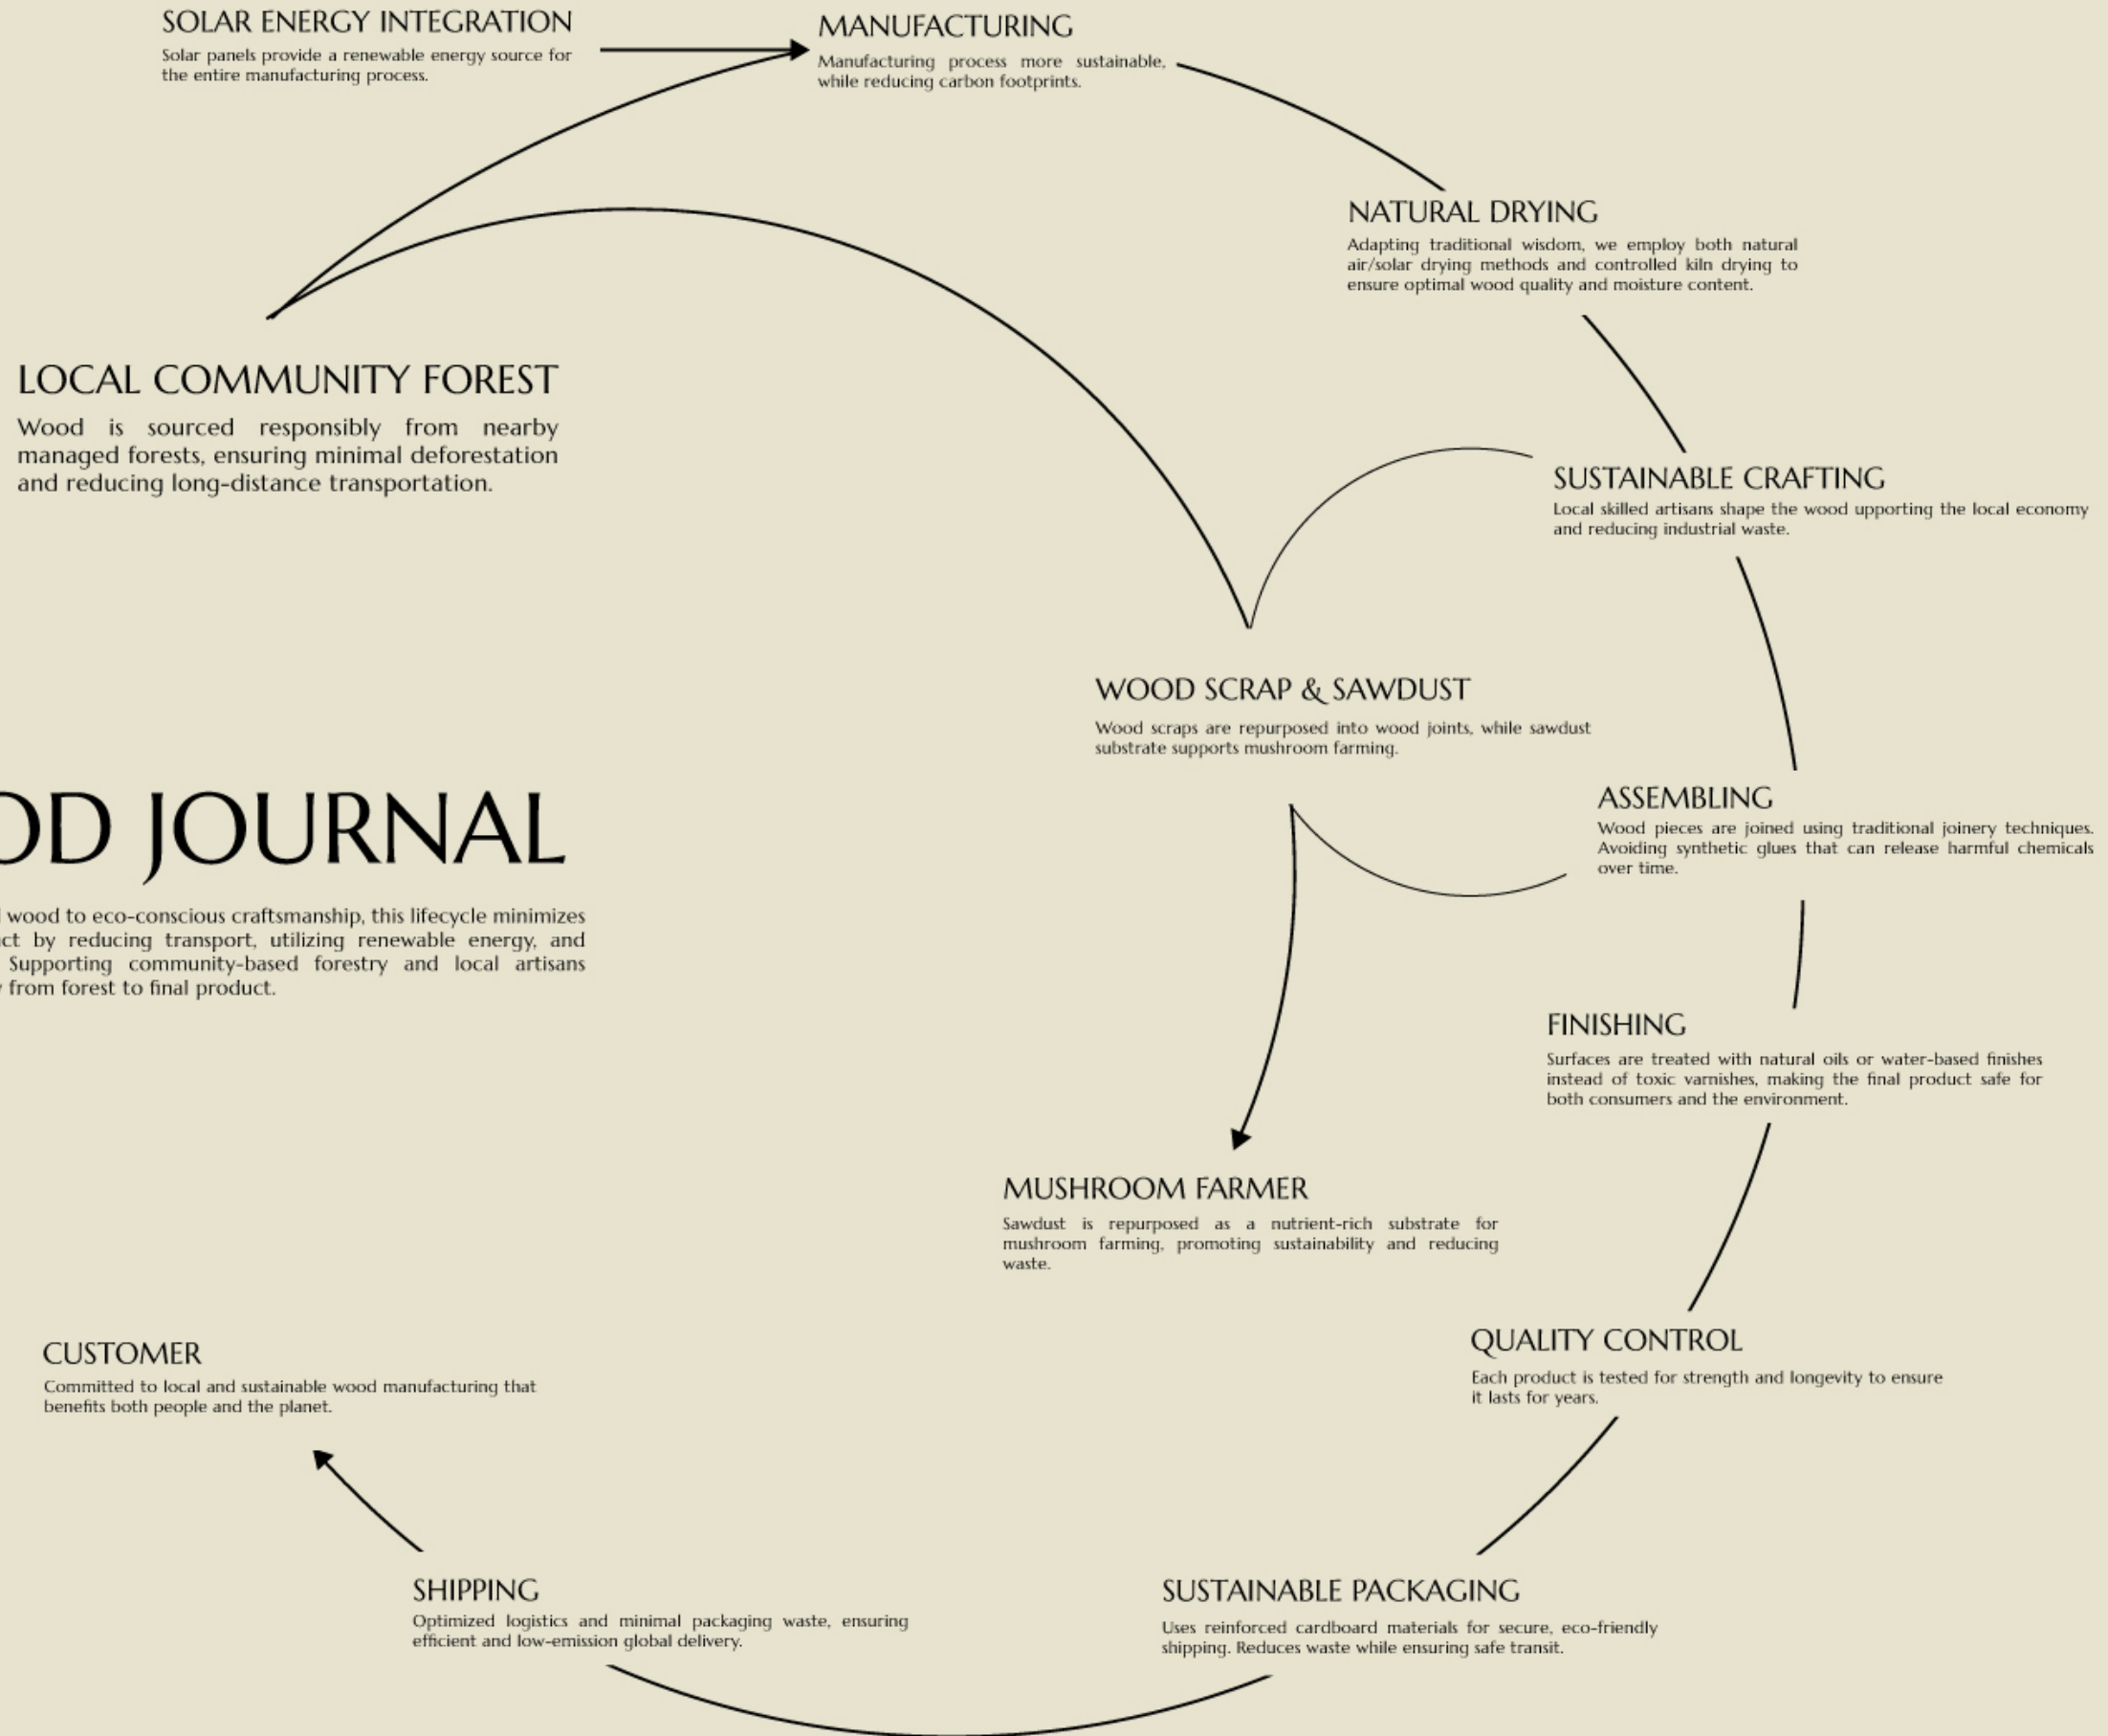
SOLAR ENERGY INTEGRATION

Solar panels provide a renewable energy source for the entire manufacturing process.

MANUFACTURING

Manufacturing process more sustainable, while reducing carbon footprints.

NATURAL DRYING

Adapting traditional wisdom, we employ both natural air/solar drying methods and controlled kiln drying to ensure optimal wood quality and moisture content.

LOCAL COMMUNITY FOREST

Wood is sourced responsibly from nearby managed forests, ensuring minimal deforestation and reducing long-distance transportation.

SUSTAINABLE CRAFTING

Local skilled artisans shape the wood upporting the local economy and reducing industrial waste.

WOOD SCRAP & SAWDUST

Wood scraps are repurposed into wood joints, while sawdust substrate supports mushroom farming.

DD JOURNAL

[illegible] wood to eco-conscious craftsmanship, this lifecycle minimizes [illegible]ct by reducing transport, utilizing renewable energy, and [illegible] Supporting community-based forestry and local artisans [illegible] from forest to final product.

ASSEMBLING

Wood pieces are joined using traditional joinery techniques. Avoiding synthetic glues that can release harmful chemicals over time.

FINISHING

Surfaces are treated with natural oils or water-based finishes instead of toxic varnishes, making the final product safe for both consumers and the environment.

MUSHROOM FARMER

Sawdust is repurposed as a nutrient-rich substrate for mushroom farming, promoting sustainability and reducing waste.

CUSTOMER

Committed to local and sustainable wood manufacturing that benefits both people and the planet.

QUALITY CONTROL

Each product is tested for strength and longevity to ensure it lasts for years.

SHIPPING

Optimized logistics and minimal packaging waste, ensuring efficient and low-emission global delivery.

SUSTAINABLE PACKAGING

Uses reinforced cardboard materials for secure, eco-friendly shipping. Reduces waste while ensuring safe transit.